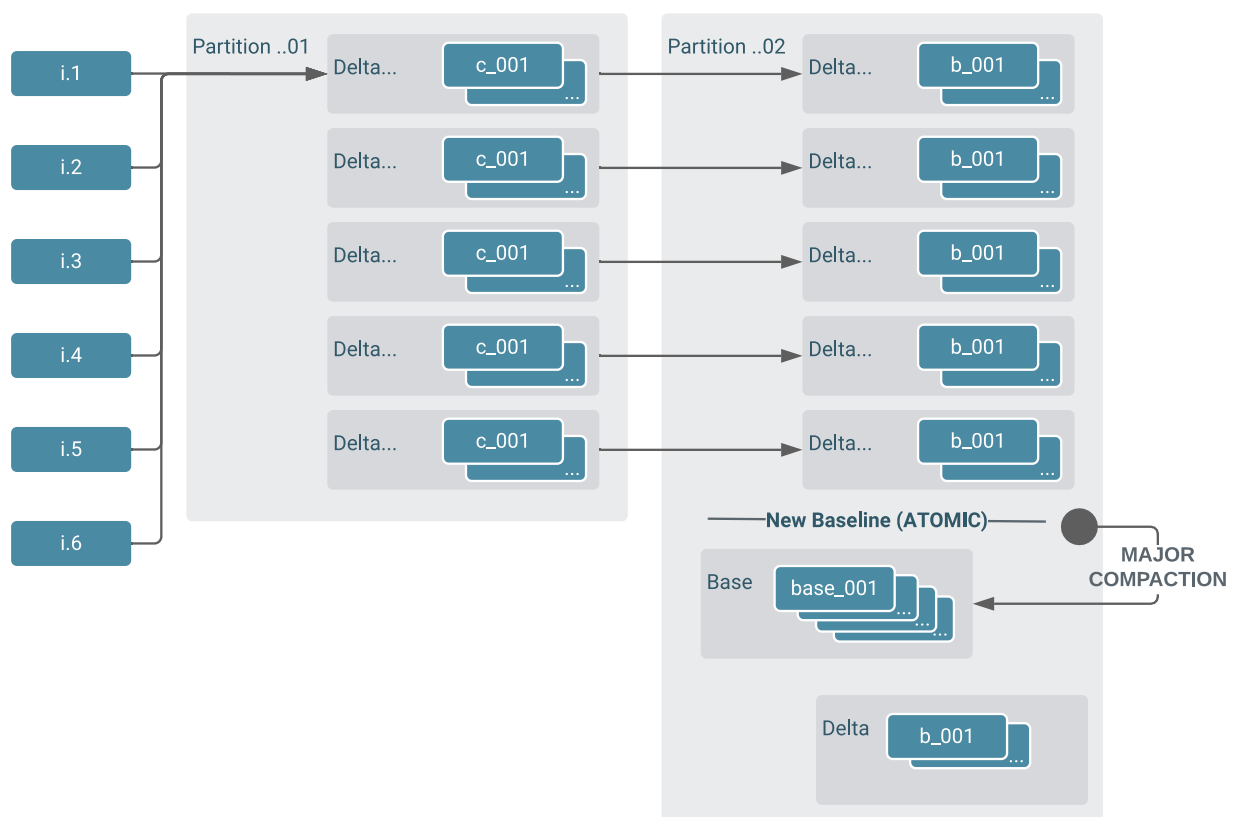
i.1

i.2

i.3

i.4

i.5

i.6

Partition ..01

Delta...
c_001
...

Delta...
c_001
...

Delta...
c_001
...

Delta...
c_001
...

Delta...
c_001
...

Partition ..02

Delta...
b_001
...

Delta...
b_001
...

Delta...
b_001
...

Delta...
b_001
...

Delta...
b_001
...

New Baseline (ATOMIC)

MAJOR COMPACTION

Base
base_001
...
...
...

Delta
b_001
...